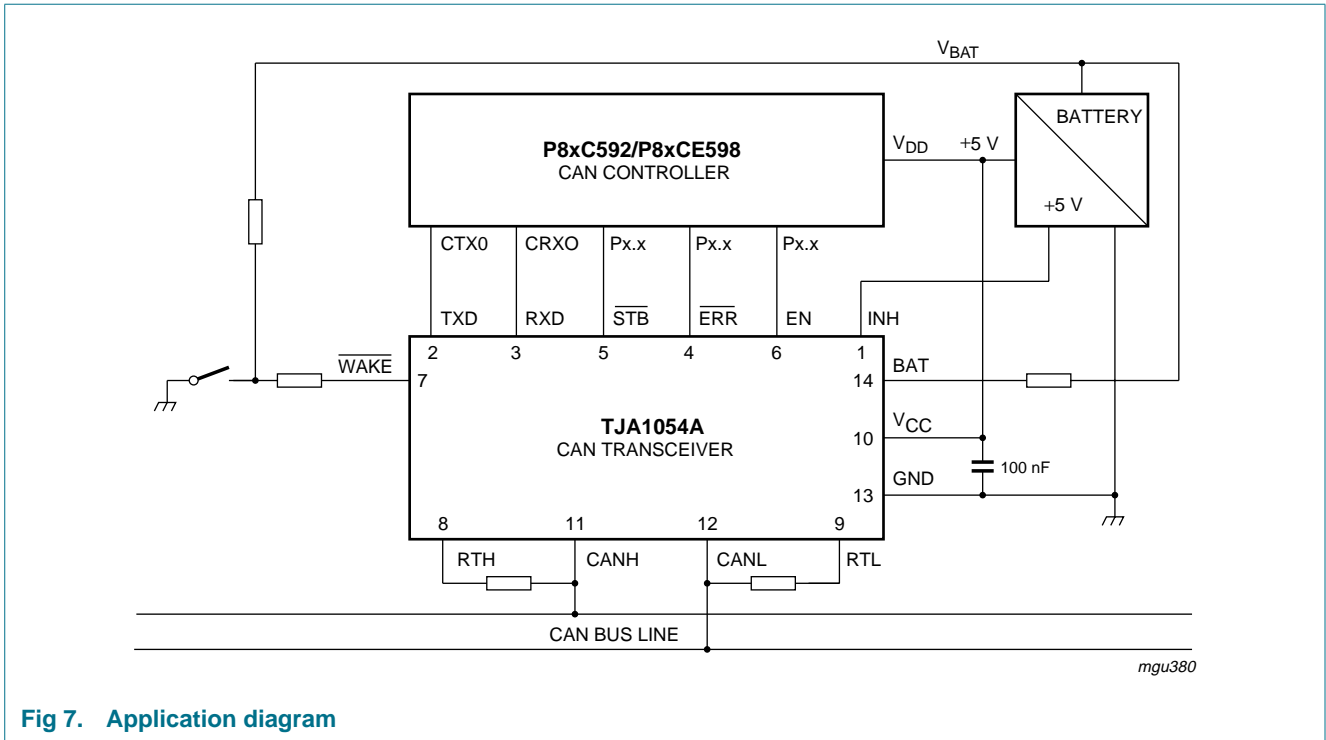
$V_{BAT}$

BATTERY

P8xC592/P8xCE598
CAN CONTROLLER

$V_{DD}$

+5 V

+5 V

CTX0 CRXO Px.x Px.x Px.x

TXD RXD $\overline{STB}$ $\overline{ERR}$ EN INH

2 3 5 4 6 1

$\overline{WAKE}$ 7

BAT 14

TJA1054A
CAN TRANSCEIVER

$V_{CC}$ 10

100 nF

GND 13

8 11 12 9

RTH CANH CANL RTL

CAN BUS LINE

mgu380

Fig 7. Application diagram